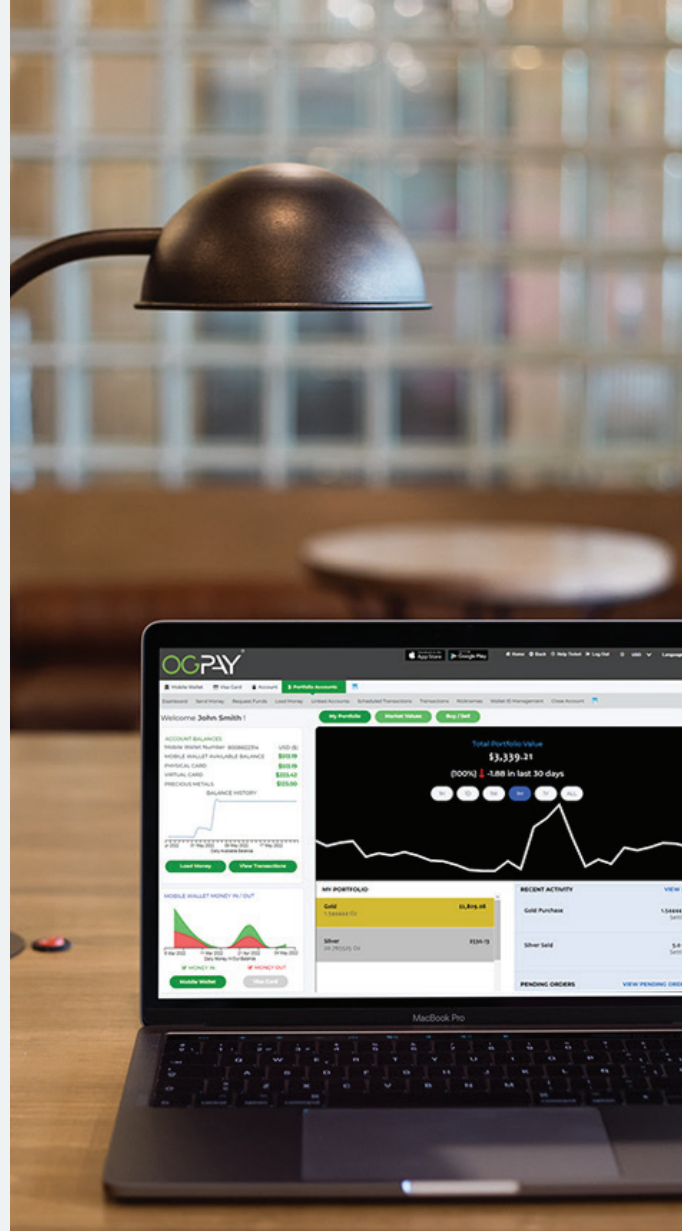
OGPAY

App Store Google Play Home Back Help Ticket Log Out USD Language

Mobile Wallet Visa Card Account Portfolio Accounts

Dashboard Send Money Request Funds Load Money Linked Accounts Scheduled Transactions Transactions Nicknames Wallet ID Management Close Account

Welcome John Smith !

My Portfolio Market Values Buy / Sell

ACCOUNT BALANCES
Mobile Wallet Number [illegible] USD ($)
MOBILE WALLET AVAILABLE BALANCE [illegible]
PHYSICAL CARD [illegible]
VIRTUAL CARD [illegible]
PRECIOUS METALS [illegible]

BALANCE HISTORY

Load Money View Transactions

MOBILE WALLET MONEY IN / OUT

MONEY IN MONEY OUT

Mobile Wallet Visa Card

Total Portfolio Value
$3,339.21
(100%) -1.88 in last 30 days

1H 1D 1W 1M 1Y ALL

MY PORTFOLIO
Gold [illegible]
Silver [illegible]

RECENT ACTIVITY VIEW
Gold Purchase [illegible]
Silver Sold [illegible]

PENDING ORDERS VIEW PENDING ORD

MacBook Pro